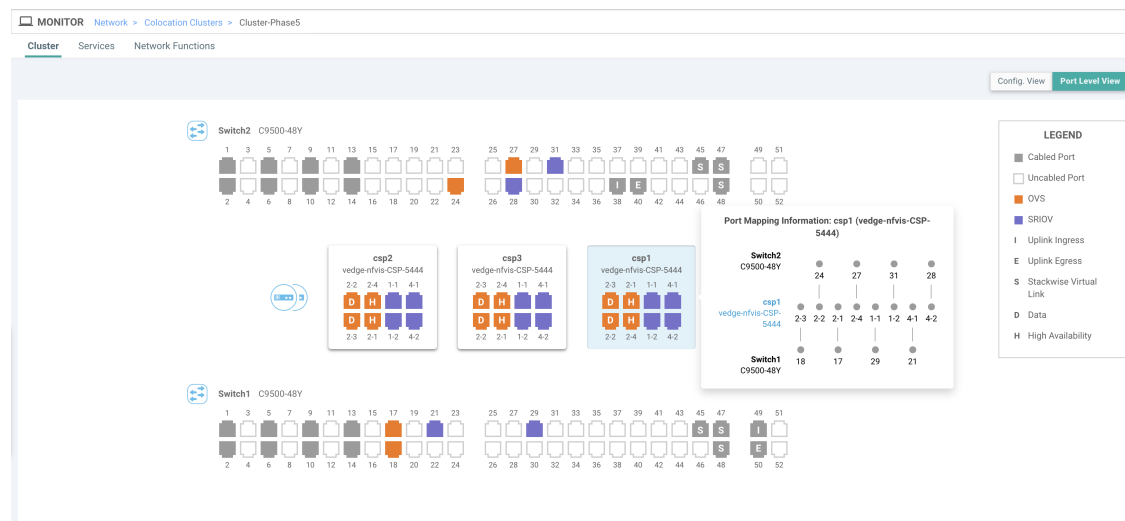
MONITOR Network > Colocation Clusters > Cluster-Phase5

Cluster Services Network Functions

Config. View Port Level View

Switch2 C9500-48Y

1 3 5 7 9 11 13 15 17 19 21 23 25 27 29 31 33 35 37 39 41 43 45 47 49 51

S S

I E S

2 4 6 8 10 12 14 16 18 20 22 24 26 28 30 32 34 36 38 40 42 44 46 48 50 52

csp2
vedge-nfvis-CSP-5444
2-2 2-4 1-1 4-1
D H
D H
2-3 2-1 1-2 4-2

csp3
vedge-nfvis-CSP-5444
2-3 2-4 1-1 4-1
D H
D H
2-2 2-1 1-2 4-2

csp1
vedge-nfvis-CSP-5444
2-3 2-1 1-1 4-1
D H
D H
2-2 2-4 1-2 4-2

Port Mapping Information: csp1 (vedge-nfvis-CSP-5444)

Switch2
C9500-48Y
24 27 31 28

csp1
vedge-nfvis-CSP-5444
2-3 2-2 2-1 2-4 1-1 1-2 4-1 4-2

Switch1
C9500-48Y
18 17 29 21

LEGEND
Cabled Port
Uncabled Port
OVS
SRIOV
I Uplink Ingress
E Uplink Egress
S Stackwise Virtual Link
D Data
H High Availability

Switch1 C9500-48Y

1 3 5 7 9 11 13 15 17 19 21 23 25 27 29 31 33 35 37 39 41 43 45 47 49 51

S I

S E

2 4 6 8 10 12 14 16 18 20 22 24 26 28 30 32 34 36 38 40 42 44 46 48 50 52